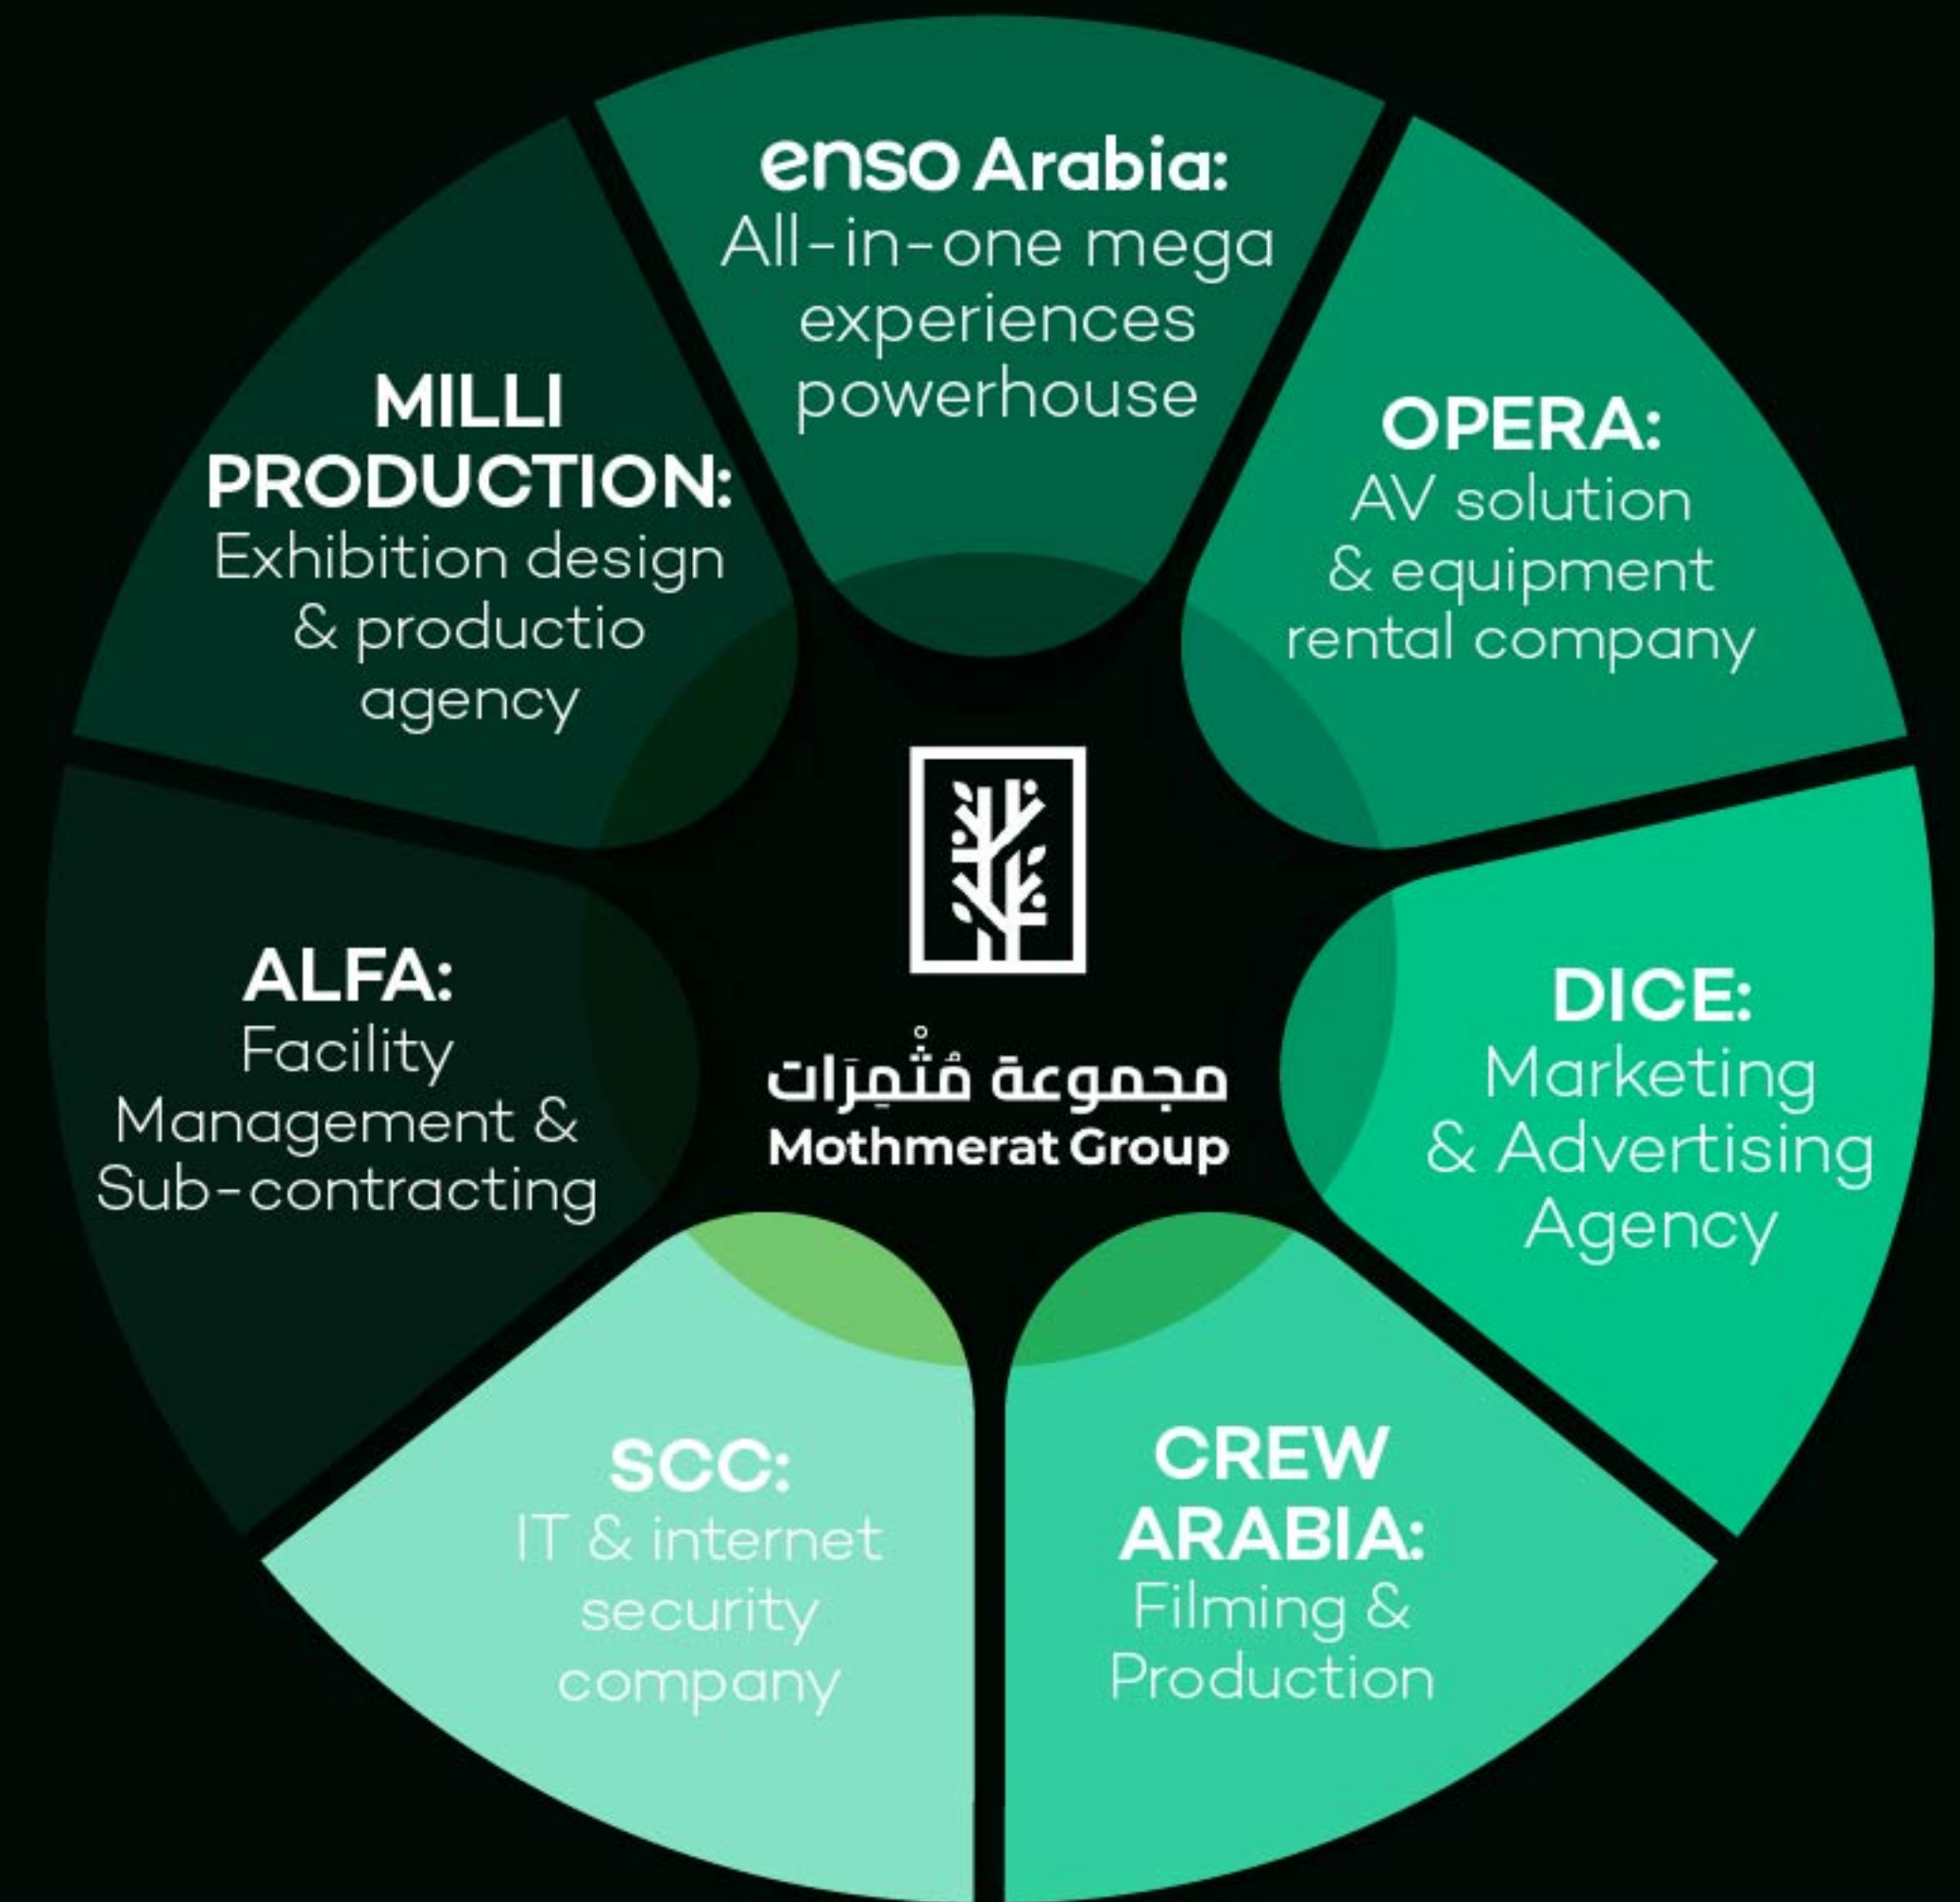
enso Arabia:
All-in-one mega experiences powerhouse

MILLI PRODUCTION:
Exhibition design & productio agency

OPERA:
AV solution & equipment rental company

مجموعة مُثْمِرَات
Mothmerat Group

ALFA:
Facility Management & Sub-contracting

DICE:
Marketing & Advertising Agency

SCC:
IT & internet security company

CREW ARABIA:
Filming & Production